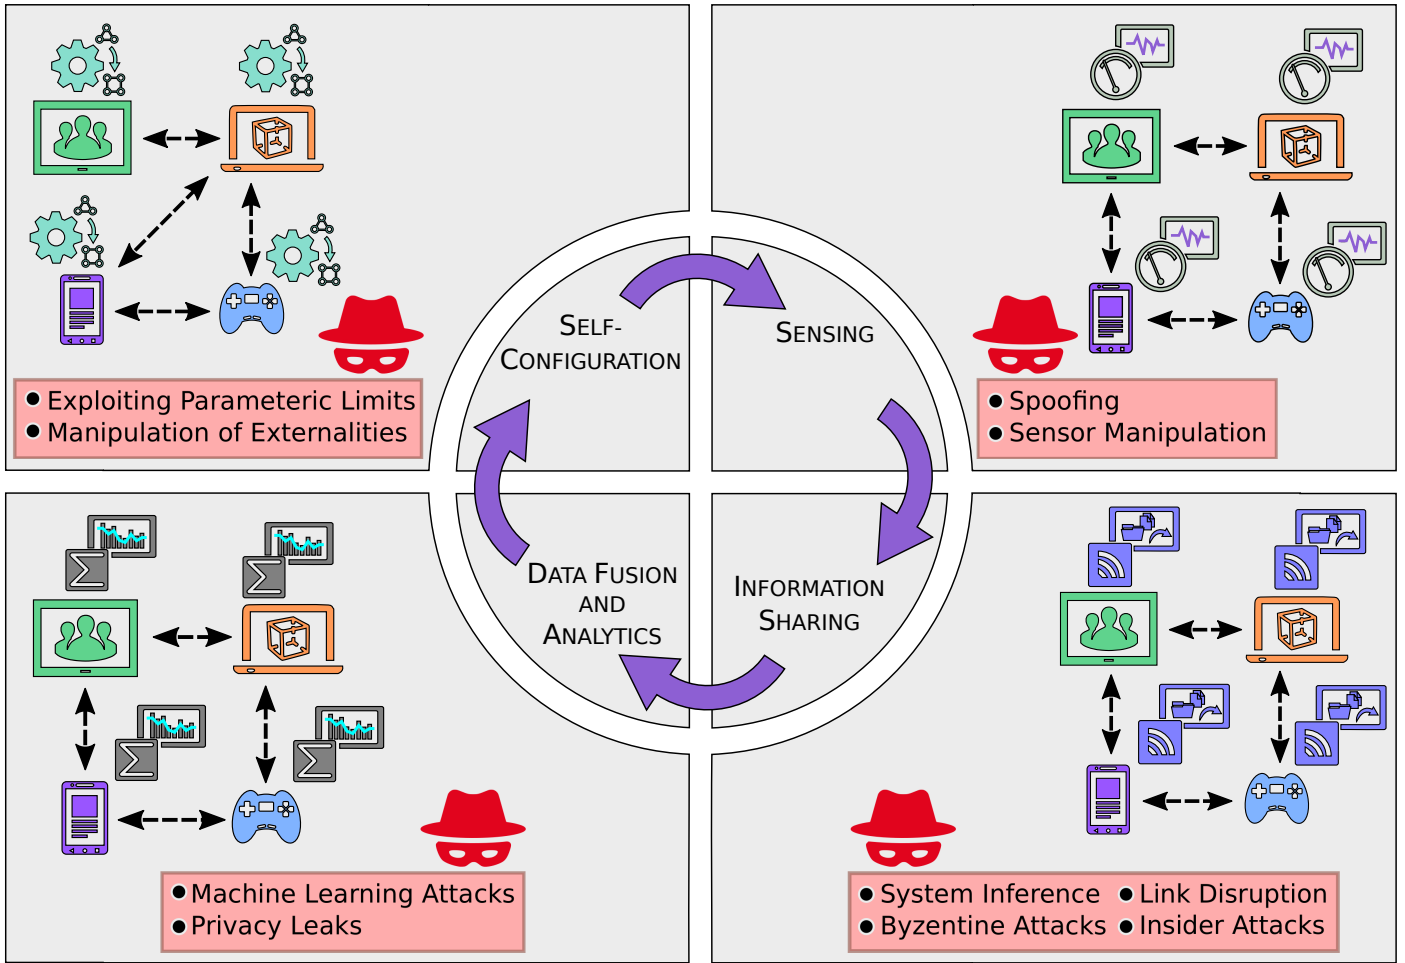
SELF-CONFIGURATION

SENSING

INFORMATION SHARING

DATA FUSION AND ANALYTICS

• Exploiting Parametric Limits
• Manipulation of Externalities

• Spoofing
• Sensor Manipulation

• Machine Learning Attacks
• Privacy Leaks

• System Inference • Link Disruption
• Byzentine Attacks • Insider Attacks